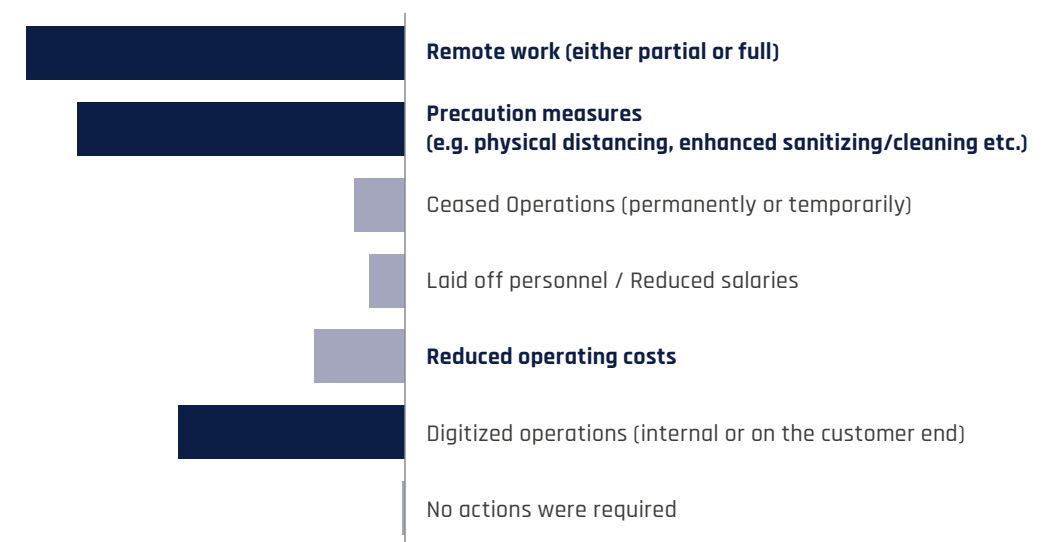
Remote work (either partial or full)

Precaution measures
(e.g. physical distancing, enhanced sanitizing/cleaning etc.)

Ceased Operations (permanently or temporarily)

Laid off personnel / Reduced salaries

Reduced operating costs

Digitized operations (internal or on the customer end)

No actions were required